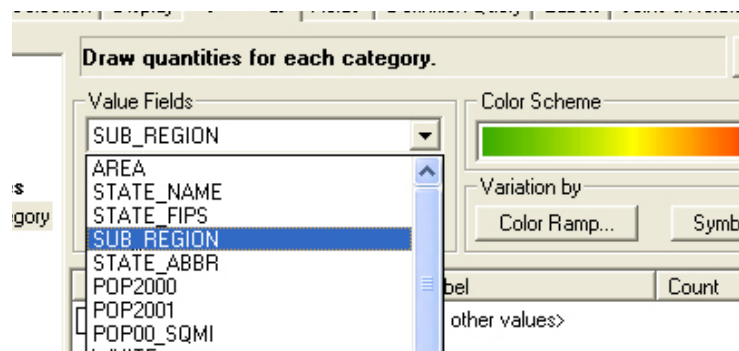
Draw quantities for each category.

Value Fields

SUB_REGION

AREA
STATE_NAME
STATE_FIPS
SUB_REGION
STATE_ABBR
POP2000
POP2001
POP00_SQMI

Color Scheme

Variation by

Color Ramp...

Symb

es
egory

bel

Count

other values>